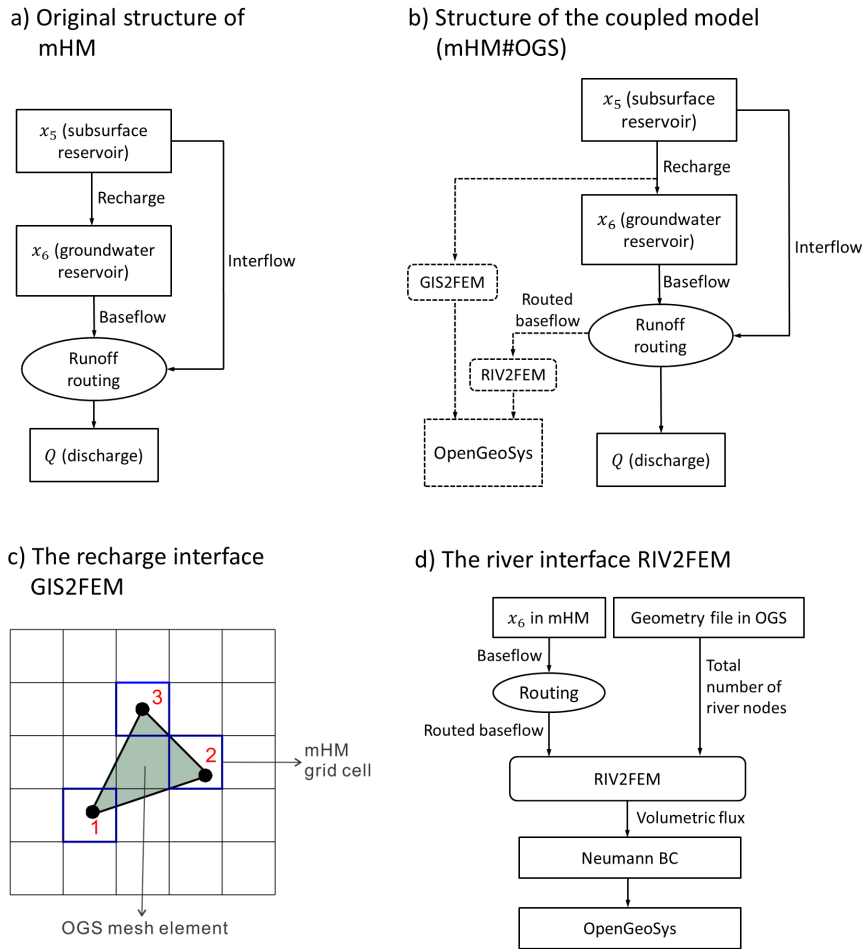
a) Original structure of mHM

$x_5$ (subsurface reservoir)

Recharge

$x_6$ (groundwater reservoir)

Interflow

Baseflow

Runoff routing

$Q$ (discharge)

b) Structure of the coupled model (mHM#OGS)

$x_5$ (subsurface reservoir)

Recharge

$x_6$ (groundwater reservoir)

Interflow

GIS2FEM

Baseflow

Routed baseflow

Runoff routing

RIV2FEM

OpenGeoSys

$Q$ (discharge)

c) The recharge interface GIS2FEM

3

2

1

mHM grid cell

OGS mesh element

d) The river interface RIV2FEM

$x_6$ in mHM

Geometry file in OGS

Baseflow

Routing

Total number of river nodes

Routed baseflow

RIV2FEM

Volumetric flux

Neumann BC

OpenGeoSys